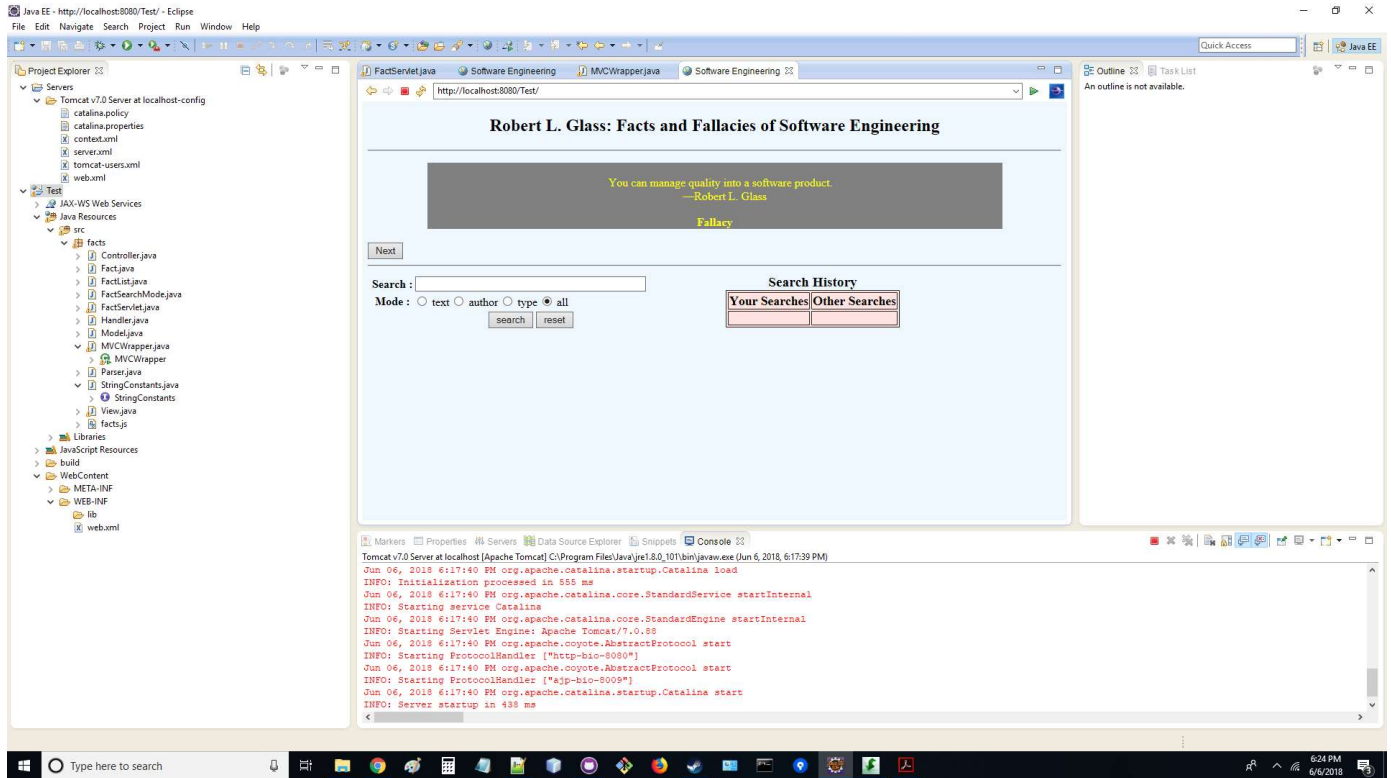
Java EE - http://localhost:8080/Test/ - Eclipse
File Edit Navigate Search Project Run Window Help
Quick Access
Java EE

Project Explorer
Servers
Tomcat v7.0 Server at localhost-config
catalina.policy
catalina.properties
context.xml
server.xml
tomcat-users.xml
web.xml
Test
JAX-WS Web Services
Java Resources
src
facts
Controller.java
Fact.java
FactList.java
FactSearchMode.java
FactServlet.java
Handler.java
Model.java
MVCWrapper.java
MVCWrapper
Parser.java
StringConstants.java
StringConstants
View.java
facts.js
Libraries
JavaScript Resources
build
WebContent
META-INF
WEB-INF
lib
web.xml

FactServlet.java
Software Engineering
MVCWrapper.java
Software Engineering
http://localhost:8080/Test/

Robert L. Glass: Facts and Fallacies of Software Engineering

You can manage quality into a software product.
—Robert L. Glass

Fallacy

Next

Search :
Mode : text author type all
search reset

Search History

| Your Searches | Other Searches |
|---|---|
| | |

Outline
Task List
An outline is not available.

Markers Properties Servers Data Source Explorer Snippets Console
Tomcat v7.0 Server at localhost [Apache Tomcat] C:\Program Files\Java\jre1.8.0_101\bin\javaw.exe (Jun 6, 2018, 6:17:39 PM)
Jun 06, 2018 6:17:40 PM org.apache.catalina.startup.Catalina load
INFO: Initialization processed in 555 ms
Jun 06, 2018 6:17:40 PM org.apache.catalina.core.StandardService startInternal
INFO: Starting service Catalina
Jun 06, 2018 6:17:40 PM org.apache.catalina.core.StandardEngine startInternal
INFO: Starting Servlet Engine: Apache Tomcat/7.0.88
Jun 06, 2018 6:17:40 PM org.apache.coyote.AbstractProtocol start
INFO: Starting ProtocolHandler ["http-bio-8080"]
Jun 06, 2018 6:17:40 PM org.apache.coyote.AbstractProtocol start
INFO: Starting ProtocolHandler ["ajp-bio-8009"]
Jun 06, 2018 6:17:40 PM org.apache.catalina.startup.Catalina start
INFO: Server startup in 438 ms

Type here to search
6:24 PM
6/6/2018